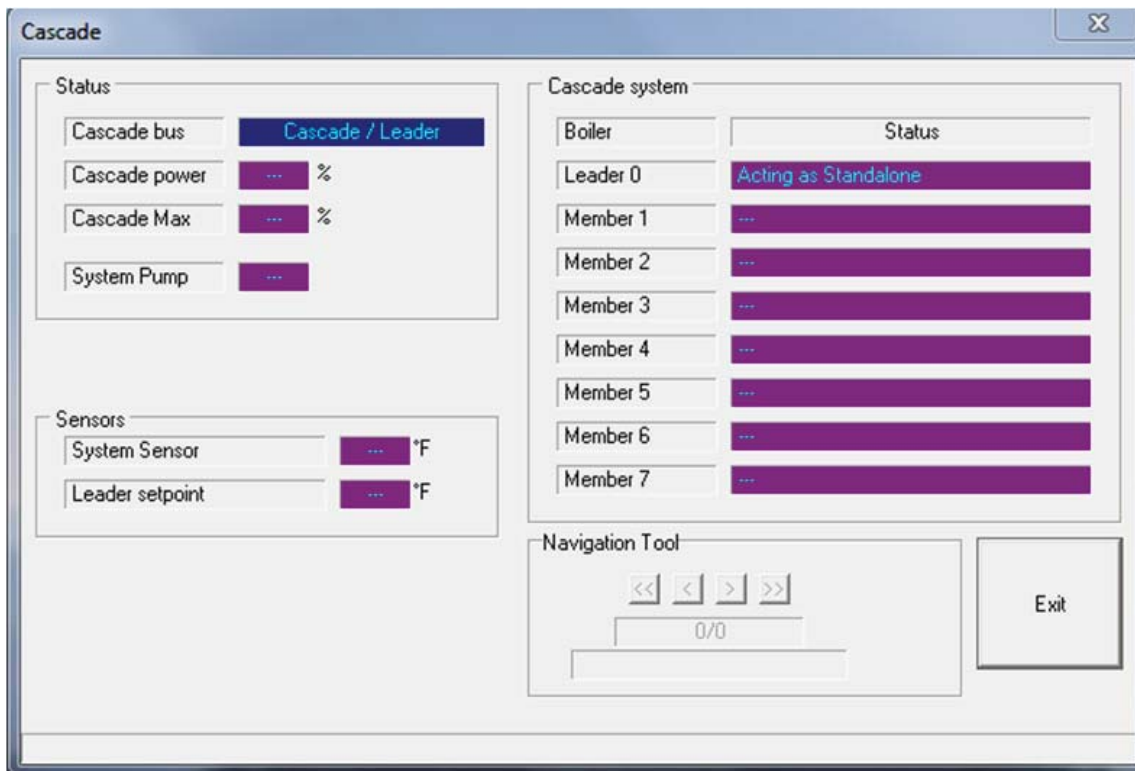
Cascade

Status

Cascade bus | Cascade / Leader

Cascade power | --- %

Cascade Max | --- %

System Pump | ---

Sensors

System Sensor | --- °F

Leader setpoint | --- °F

Cascade system

| Boiler | Status |
|---|---|
| Leader 0 | Acting as Standalone |
| Member 1 | --- |
| Member 2 | --- |
| Member 3 | --- |
| Member 4 | --- |
| Member 5 | --- |
| Member 6 | --- |
| Member 7 | --- |

Navigation Tool

<< < > >>

0/0

Exit